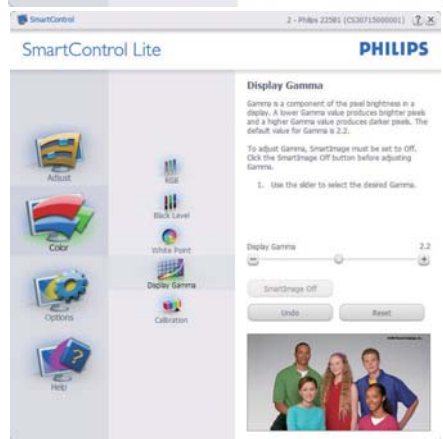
SmartControl

2 - Philips 225B1 (CS30715000001) ? X

SmartControl Lite

PHILIPS

Adjust

Color

Options

Help

RGB

Black Level

White Point

Display Gamma

Calibration

Display Gamma

Gamma is a component of the pixel brightness in a display. A lower Gamma value produces brighter pixels and a higher Gamma value produces darker pixels. The default value for Gamma is 2.2.

To adjust Gamma, SmartImage must be set to Off. Click the SmartImage Off button before adjusting Gamma.

1. Use the slider to select the desired Gamma.

Display Gamma

2.2

SmartImage Off

Undo

Reset